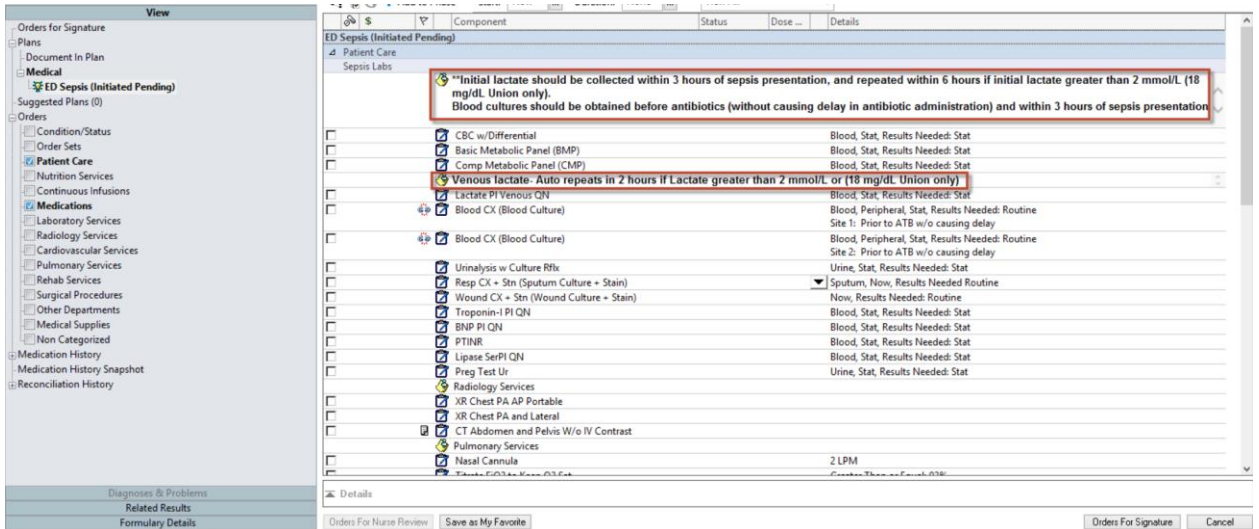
View

Orders for Signature
Plans
Document In Plan
Medical
ED Sepsis (Initiated Pending)
Suggested Plans (0)
Orders
Condition/Status
Order Sets
Patient Care
Nutrition Services
Continuous Infusions
Medications
Laboratory Services
Radiology Services
Cardiovascular Services
Pulmonary Services
Rehab Services
Surgical Procedures
Other Departments
Medical Supplies
Non Categorized
Medication History
Medication History Snapshot
Reconciliation History

Diagnoses & Problems
Related Results
Formulary Details

| | Component | Status | Dose ... | Details |
|---|---|---|---|---|
| ED Sepsis (Initiated Pending) | | | | |
| Patient Care | | | | |
| Sepsis Labs | | | | |
| | **Initial lactate should be collected within 3 hours of sepsis presentation, and repeated within 6 hours if initial lactate greater than 2 mmol/L (18 mg/dL Union only). Blood cultures should be obtained before antibiotics (without causing delay in antibiotic administration) and within 3 hours of sepsis presentation | | | |
| | CBC w/Differential | | | Blood, Stat, Results Needed: Stat |
| | Basic Metabolic Panel (BMP) | | | Blood, Stat, Results Needed: Stat |
| | Comp Metabolic Panel (CMP) | | | Blood, Stat, Results Needed: Stat |
| | Venous lactate- Auto repeats in 2 hours if Lactate greater than 2 mmol/L or (18 mg/dL Union only) | | | |
| | Lactate Pl Venous QN | | | Blood, Stat, Results Needed: Stat |
| | Blood CX (Blood Culture) | | | Blood, Peripheral, Stat, Results Needed: Routine Site 1: Prior to ATB w/o causing delay |
| | Blood CX (Blood Culture) | | | Blood, Peripheral, Stat, Results Needed: Routine Site 2: Prior to ATB w/o causing delay |
| | Urinalysis w Culture Rflx | | | Urine, Stat, Results Needed: Stat |
| | Resp CX + Stn (Sputum Culture + Stain) | | | Sputum, Now, Results Needed Routine |
| | Wound CX + Stn (Wound Culture + Stain) | | | Now, Results Needed: Routine |
| | Troponin-I Pl QN | | | Blood, Stat, Results Needed: Stat |
| | BNP Pl QN | | | Blood, Stat, Results Needed: Stat |
| | PTINR | | | Blood, Stat, Results Needed: Stat |
| | Lipase SerPl QN | | | Blood, Stat, Results Needed: Stat |
| | Preg Test Ur | | | Urine, Stat, Results Needed: Stat |
| | Radiology Services | | | |
| | XR Chest PA AP Portable | | | |
| | XR Chest PA and Lateral | | | |
| | CT Abdomen and Pelvis W/o IV Contrast | | | |
| | Pulmonary Services | | | |
| | Nasal Cannula | | | 2 LPM |

Details

Orders For Nurse Review
Save as My Favorite
Orders For Signature
Cancel